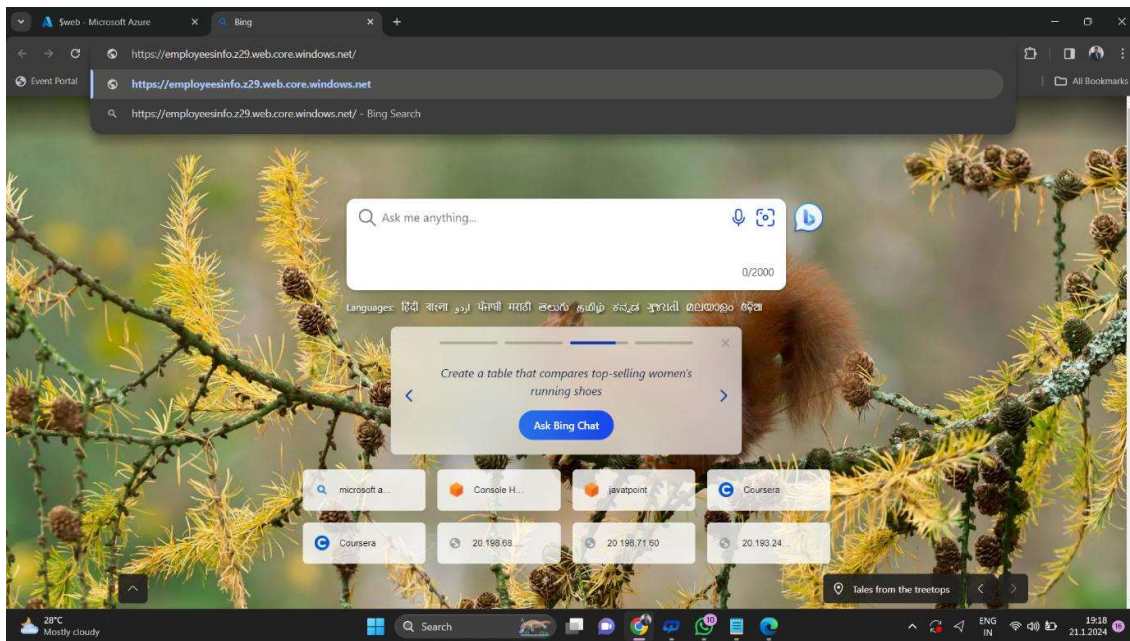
$web - Microsoft Azure
Bing
https://employeesinfo.z29.web.core.windows.net/
Event Portal
https://employeesinfo.z29.web.core.windows.net
https://employeesinfo.z29.web.core.windows.net/ - Bing Search
All Bookmarks

Ask me anything...
0/2000
Languages: हिंदी বাংলা اردو ਪੰਜਾਬੀ मराठी తెలుగు தமிழ் ಕನ್ನಡ ગુજરાતી മലയാളം ଓଡ଼ିଆ

Create a table that compares top-selling women's running shoes
Ask Bing Chat

microsoft a...
Console H...
javatpoint
Coursera
Coursera
20.198.68...
20.198.71.60
20.193.24...

Tales from the treetops

28°C
Mostly cloudy
Search
ENG
IN
19:18
21.1.2024